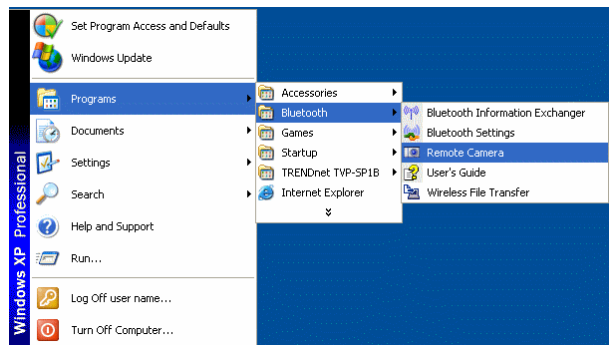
Windows XP Professional

Set Program Access and Defaults
Windows Update
Programs
Documents
Settings
Search
Help and Support
Run...
Log Off user name...
Turn Off Computer...

Accessories
Bluetooth
Games
Startup
TRENDnet TVP-SP1B
Internet Explorer

Bluetooth Information Exchanger
Bluetooth Settings
Remote Camera
User's Guide
Wireless File Transfer